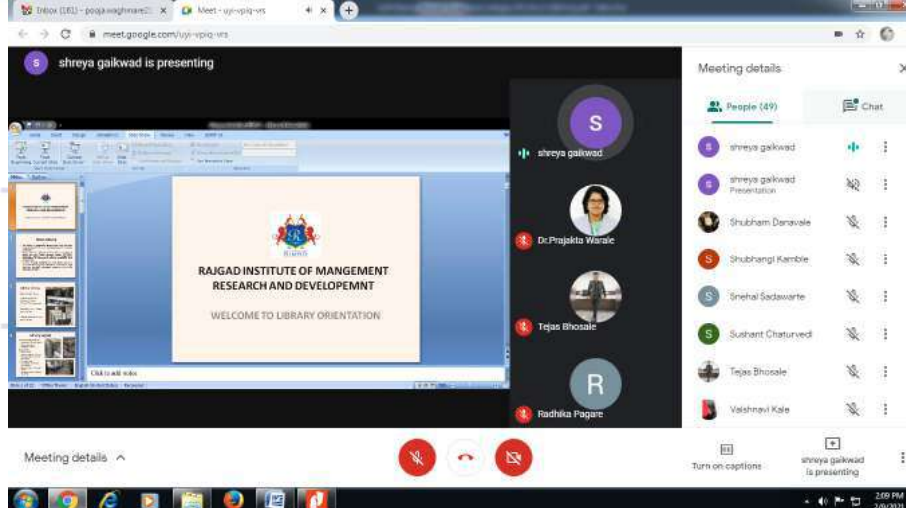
Inbox (181) - poojawaghmare2 ×
Meet - uyi-vpiq-vrs ×

meet.google.com/uyi-vpiq-vrs

S shreya gaikwad is presenting

RAJGAD INSTITUTE OF MANGEMENT RESEARCH AND DEVELOPEMNT

WELCOME TO LIBRARY ORIENTATION

Click to add notes

S shreya gaikwad

Dr.Prajakta Warale

Tejas Bhosale

R Radhika Pagare

Meeting details ×

People (49)

Chat

shreya gaikwad

shreya gaikwad
Presentation

Shubham Danavale

Shubhangi Kamble

Snehal Sadawarte

Sushant Chaturvedi

Tejas Bhosale

Vaishnavi Kale

Meeting details ^

Turn on captions

shreya gaikwad is presenting

2:09 PM